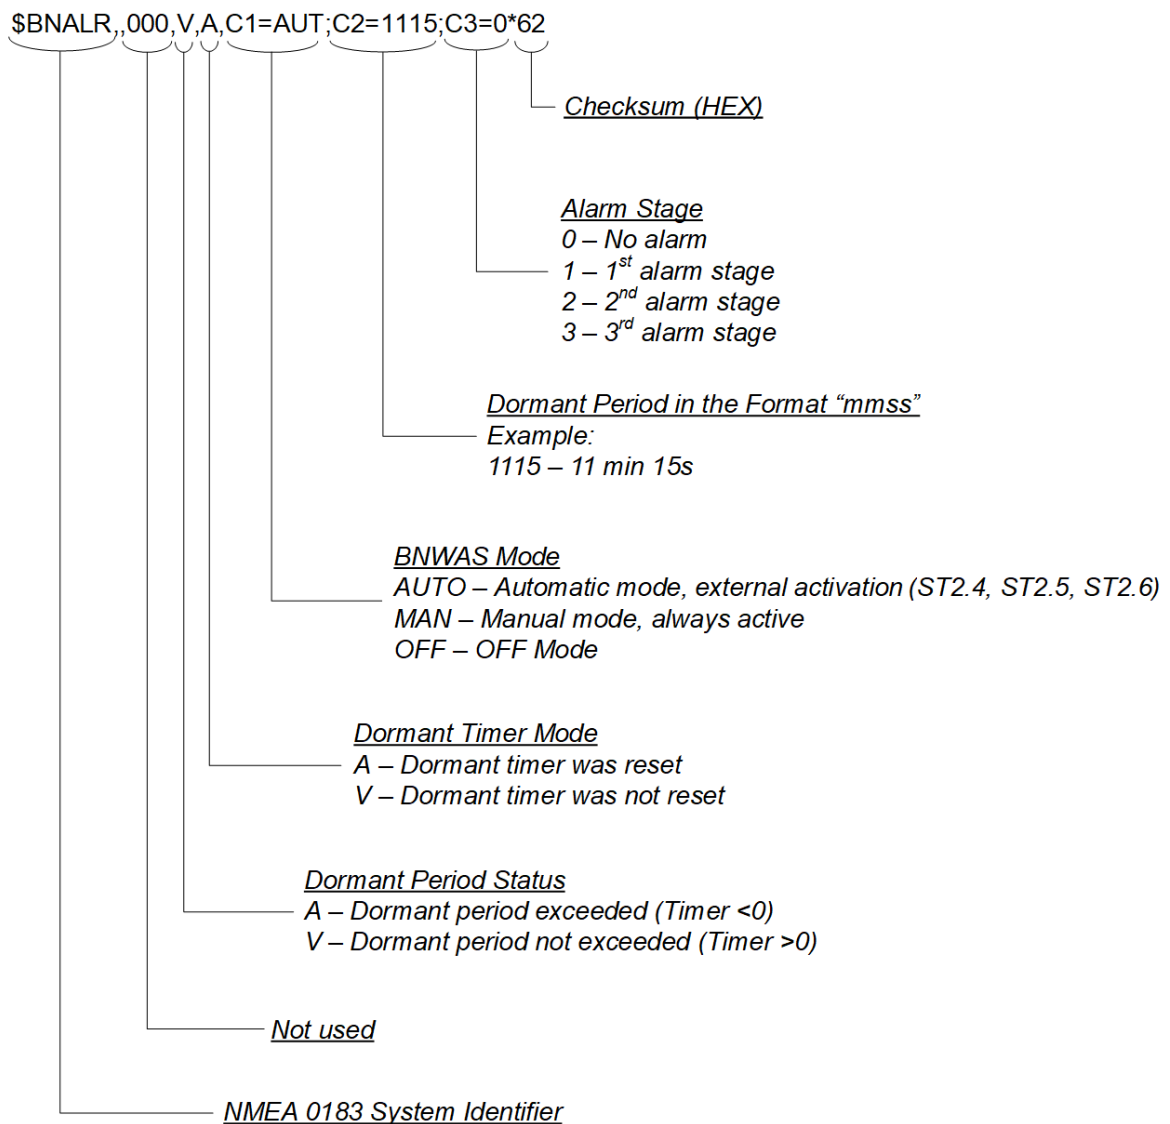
$BNALR,,000,V,A,C1=AUT;C2=1115;C3=0*62

Checksum (HEX)

Alarm Stage
0 – No alarm
1 – 1$^{st}$ alarm stage
2 – 2$^{nd}$ alarm stage
3 – 3$^{rd}$ alarm stage

Dormant Period in the Format “mmss”
Example:
1115 – 11 min 15s

BNWAS Mode
AUTO – Automatic mode, external activation (ST2.4, ST2.5, ST2.6)
MAN – Manual mode, always active
OFF – OFF Mode

Dormant Timer Mode
A – Dormant timer was reset
V – Dormant timer was not reset

Dormant Period Status
A – Dormant period exceeded (Timer <0)
V – Dormant period not exceeded (Timer >0)

Not used

NMEA 0183 System Identifier